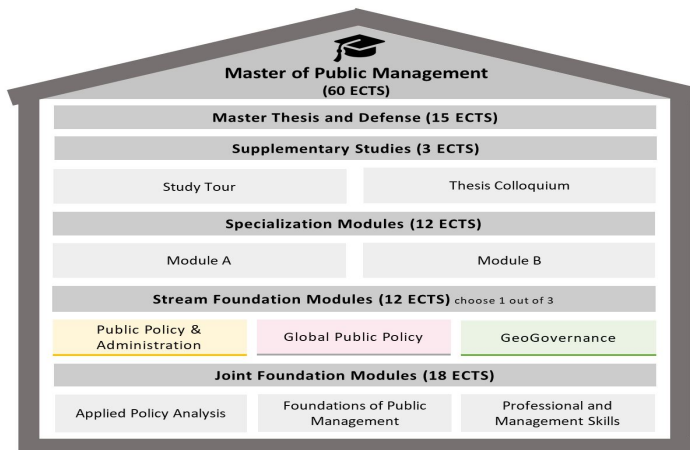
Master of Public Management
(60 ECTS)

Master Thesis and Defense (15 ECTS)

Supplementary Studies (3 ECTS)

Study Tour

Thesis Colloquium

Specialization Modules (12 ECTS)

Module A

Module B

Stream Foundation Modules (12 ECTS) choose 1 out of 3

Public Policy & Administration

Global Public Policy

GeoGovernance

Joint Foundation Modules (18 ECTS)

Applied Policy Analysis

Foundations of Public Management

Professional and Management Skills